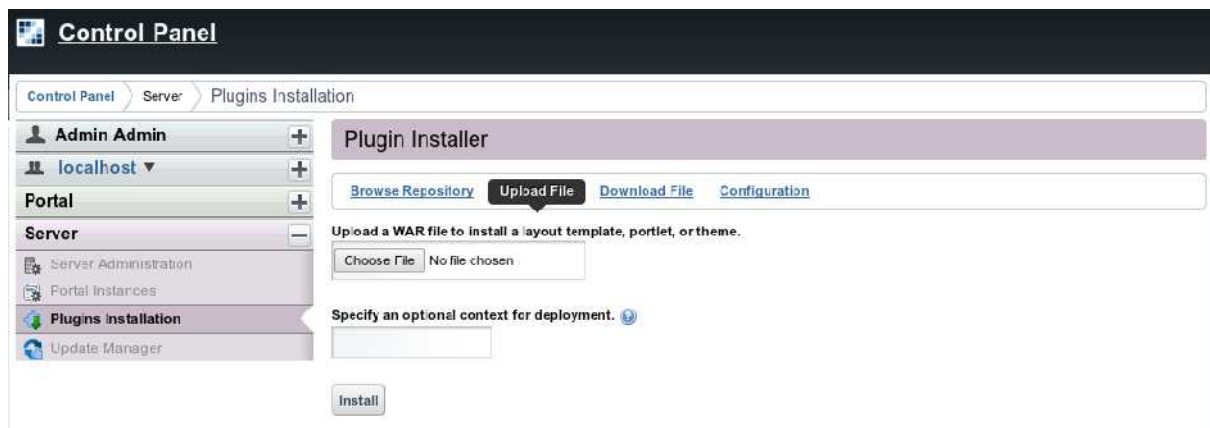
Control Panel

Control Panel 〉 Server 〉 Plugins Installation

Admin Admin +
localhost ▾ +
Portal +
Server −
Server Administration
Portal Instances
Plugins Installation
Update Manager

Plugin Installer

Browse Repository Upload File Download File Configuration

Upload a WAR file to install a layout template, portlet, or theme.

Choose File No file chosen

Specify an optional context for deployment.

Install